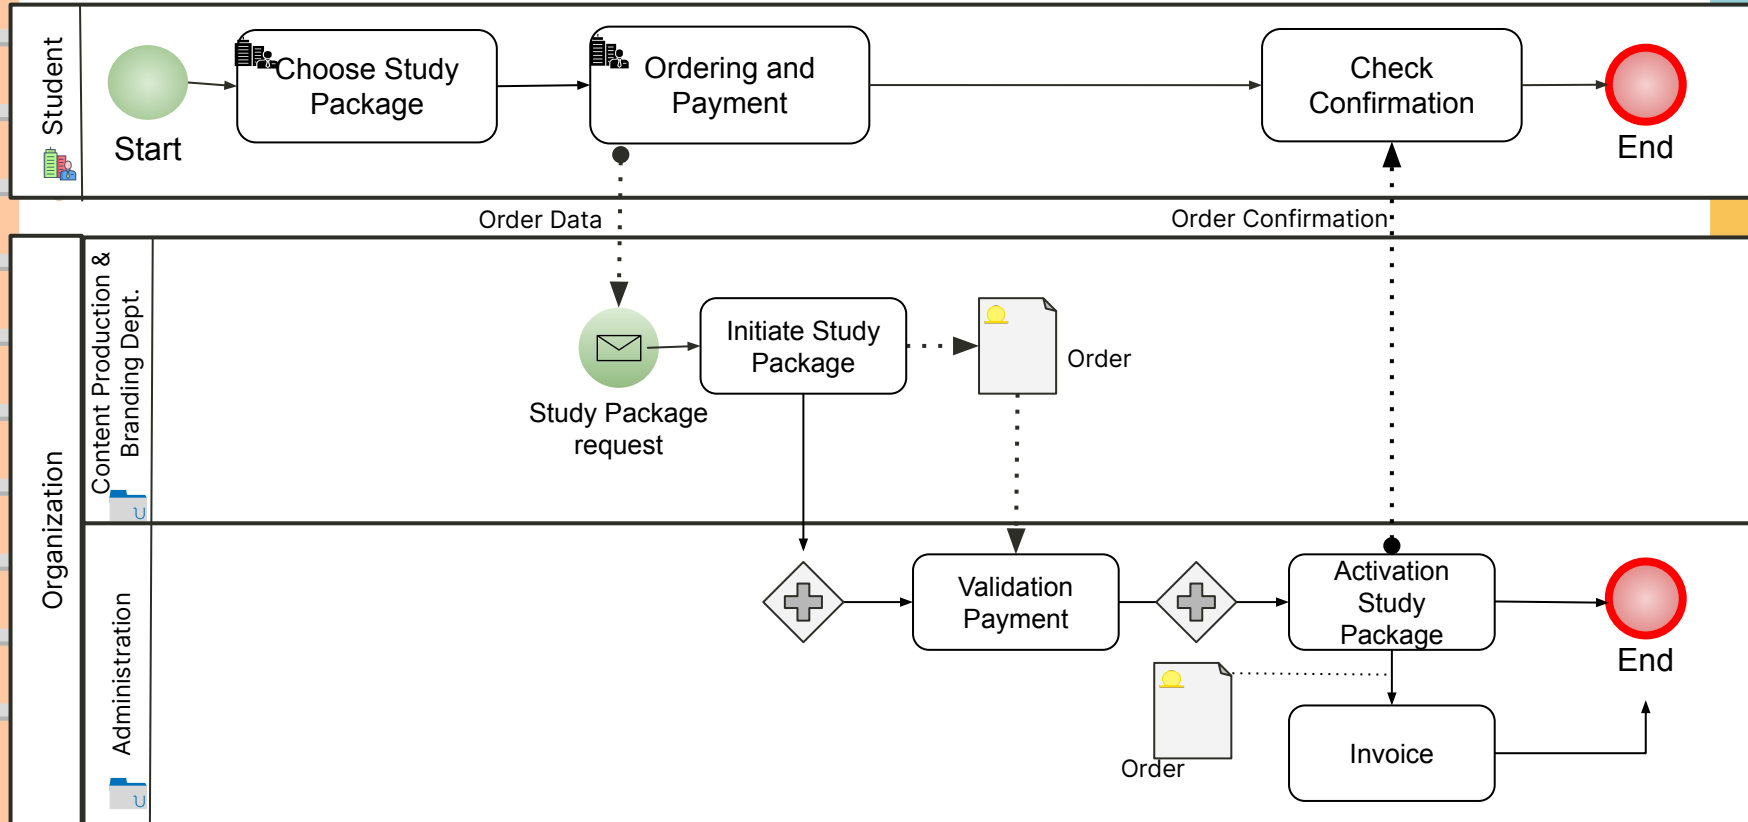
Student

Start

Choose Study Package

Ordering and Payment

Check Confirmation

End

Order Data

Order Confirmation

Organization

Content Production & Branding Dept.

Study Package request

Initiate Study Package

Order

Administration

Validation Payment

Activation Study Package

End

Order

Invoice